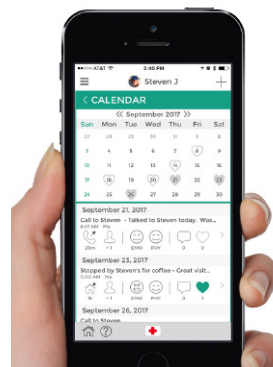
AT&T 3:46 PM

Steven J

+

< CALENDAR

<< September 2017 >>

| Sun | Mon | Tue | Wed | Thu | Fri | Sat |
|---|---|---|---|---|---|---|
| 27 | 28 | 29 | 30 | 31 | 1 | 2 |
| 3 | 4 | 5 | 6 | 7 | 8 | 9 |
| 10 | 11 | 12 | 13 | 14 | 15 | 16 |
| 17 | 18 | 19 | 20 | 21 | 22 | 23 |
| 24 | 25 | 26 | 27 | 28 | 29 | 30 |

September 21, 2017

Call to Steven - Talked to Steven today. Was...

20m +1 EMO PHY 0 1

September 23, 2017

Stopped by Steven's for coffee - Great visit...

1h +1 EMO PHY 0 1

September 26, 2017

Call to Steven